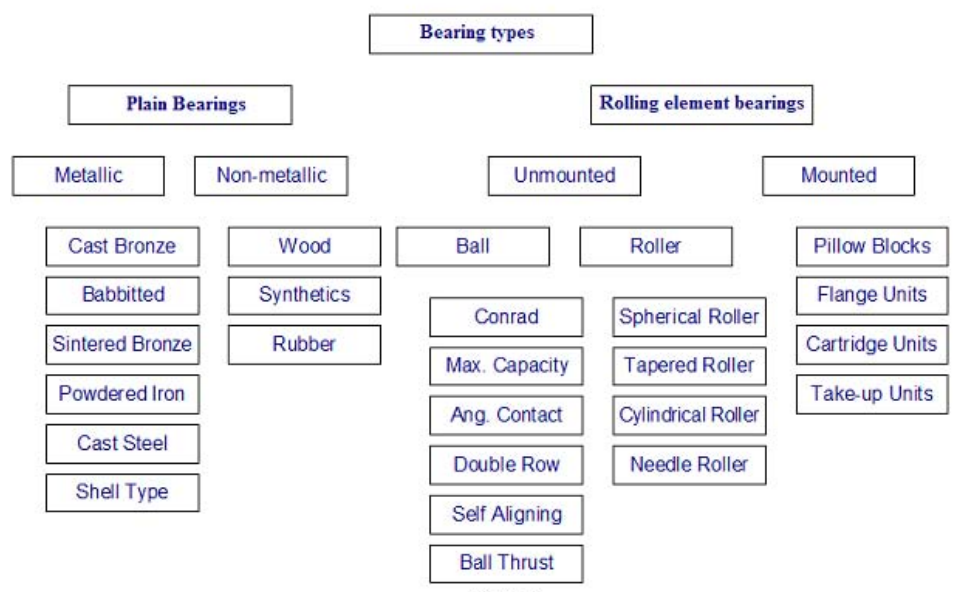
Bearing types

Plain Bearings

Rolling element bearings

Metallic

Non-metallic

Unmounted

Mounted

Cast Bronze

Babbitted

Sintered Bronze

Powdered Iron

Cast Steel

Shell Type

Wood

Synthetics

Rubber

Ball

Conrad

Max. Capacity

Ang. Contact

Double Row

Self Aligning

Ball Thrust

Roller

Spherical Roller

Tapered Roller

Cylindrical Roller

Needle Roller

Pillow Blocks

Flange Units

Cartridge Units

Take-up Units